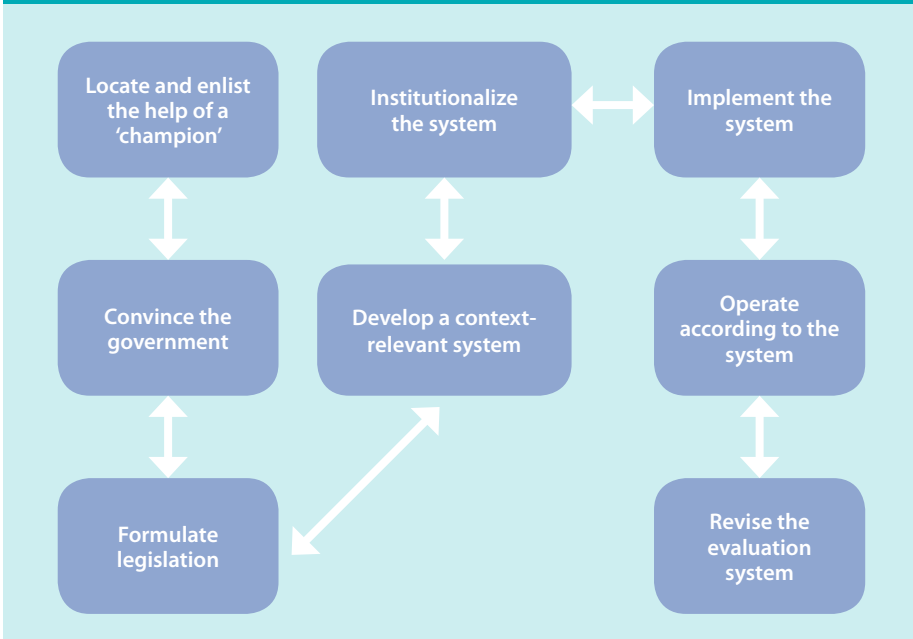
Locate and enlist the help of a 'champion'

Institutionalize the system

Implement the system

Convince the government

Develop a context-relevant system

Operate according to the system

Formulate legislation

Revise the evaluation system